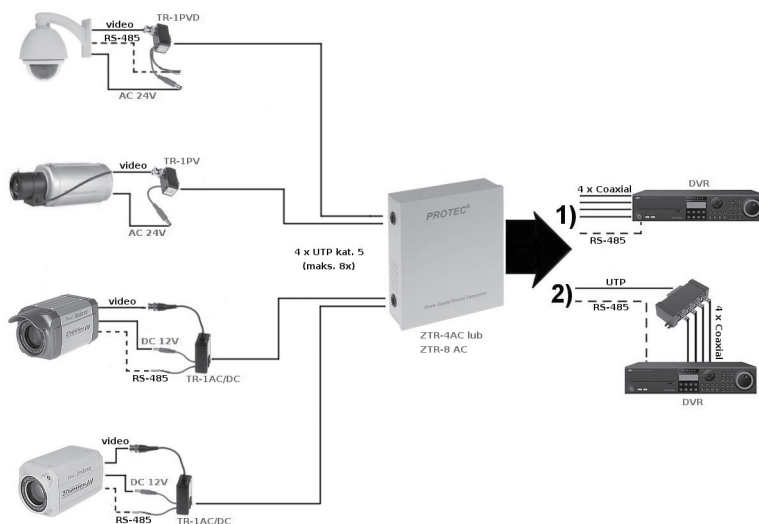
video
TR-1PVD
RS-485
AC 24V

video
TR-1PV
AC 24V

video
DC 12V
RS-485
TR-1AC/DC

video
DC 12V
RS-485
TR-1AC/DC

4 x UTP kat. 5
(maks. 8x)

PROTEC
ZTR-4AC lub
ZTR-8 AC

1)
4 x Coaxial
DVR
RS-485

2)
UTP
RS-485
4 x Coaxial
DVR